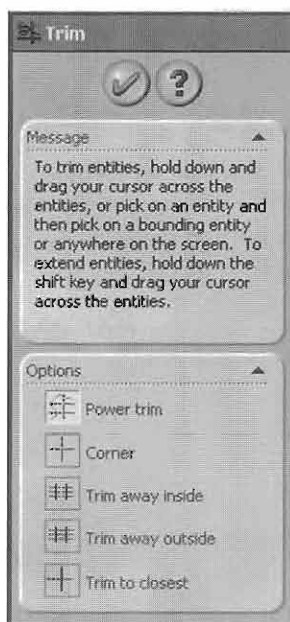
Trim

?

Message

To trim entities, hold down and drag your cursor across the entities, or pick on an entity and then pick on a bounding entity or anywhere on the screen. To extend entities, hold down the shift key and drag your cursor across the entities.

Options

Power trim

Corner

Trim away inside

Trim away outside

Trim to closest